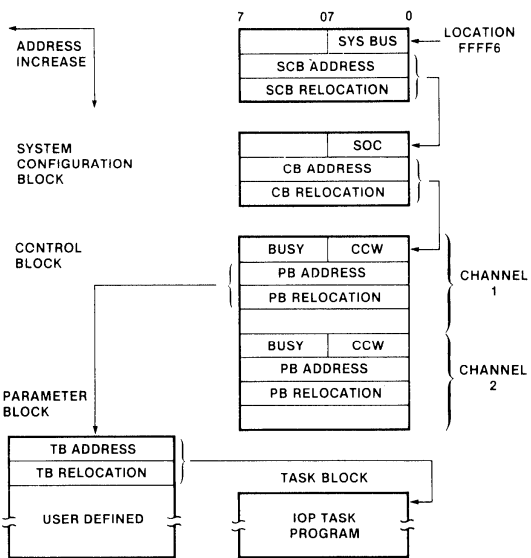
7 07 0

ADDRESS INCREASE

SYS BUS

LOCATION FFFF6

SCB ADDRESS

SCB RELOCATION

SYSTEM CONFIGURATION BLOCK

SOC

CB ADDRESS

CB RELOCATION

CONTROL BLOCK

BUSY CCW

PB ADDRESS

PB RELOCATION

CHANNEL 1

BUSY CCW

PB ADDRESS

PB RELOCATION

CHANNEL 2

PARAMETER BLOCK

TB ADDRESS

TB RELOCATION

USER DEFINED

TASK BLOCK

IOP TASK PROGRAM